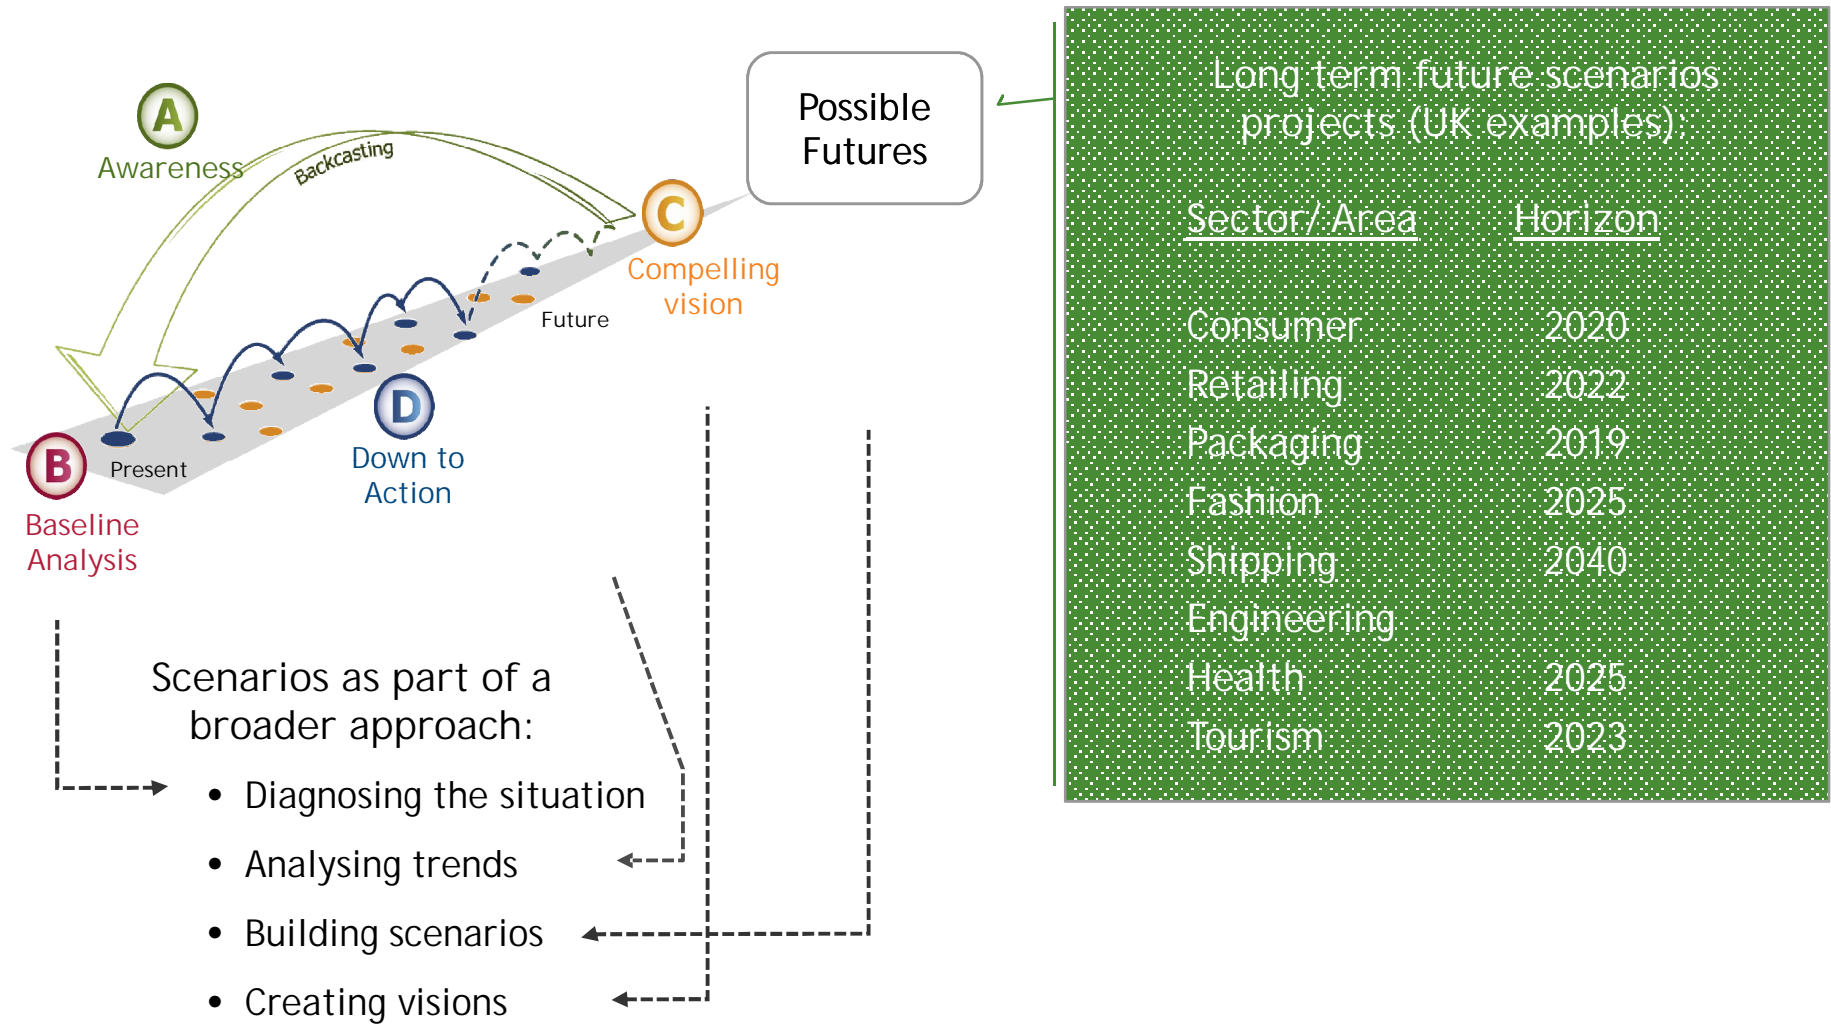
A
Awareness
Backcasting
C
Compelling vision
Future
Present
B
Baseline Analysis
D
Down to Action

Possible Futures

Scenarios as part of a broader approach:

- Diagnosing the situation
- Analysing trends
- Building scenarios
- Creating visions

Long term future scenarios projects (UK examples):

| Sector/ Area | Horizon |
|---|---|
| Consumer | 2020 |
| Retailing | 2022 |
| Packaging | 2019 |
| Fashion | 2025 |
| Shipping | 2040 |
| Engineering | |
| Health | 2025 |
| Tourism | 2023 |